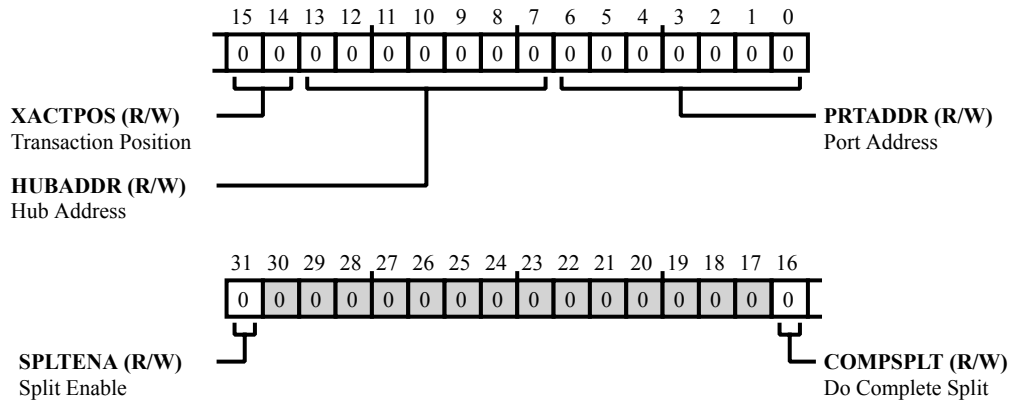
15 14 13 12 11 10 9 8 7 6 5 4 3 2 1 0

| 0 | 0 | 0 | 0 | 0 | 0 | 0 | 0 | 0 | 0 | 0 | 0 | 0 | 0 | 0 | 0 |
|---|---|---|---|---|---|---|---|---|---|---|---|---|---|---|---|

**XACTPOS (R/W)**
Transaction Position

**PRTADDR (R/W)**
Port Address

**HUBADDR (R/W)**
Hub Address

31 30 29 28 27 26 25 24 23 22 21 20 19 18 17 16

| 0 | 0 | 0 | 0 | 0 | 0 | 0 | 0 | 0 | 0 | 0 | 0 | 0 | 0 | 0 | 0 |
|---|---|---|---|---|---|---|---|---|---|---|---|---|---|---|---|

**SPLTENA (R/W)**
Split Enable

**COMPSPLT (R/W)**
Do Complete Split